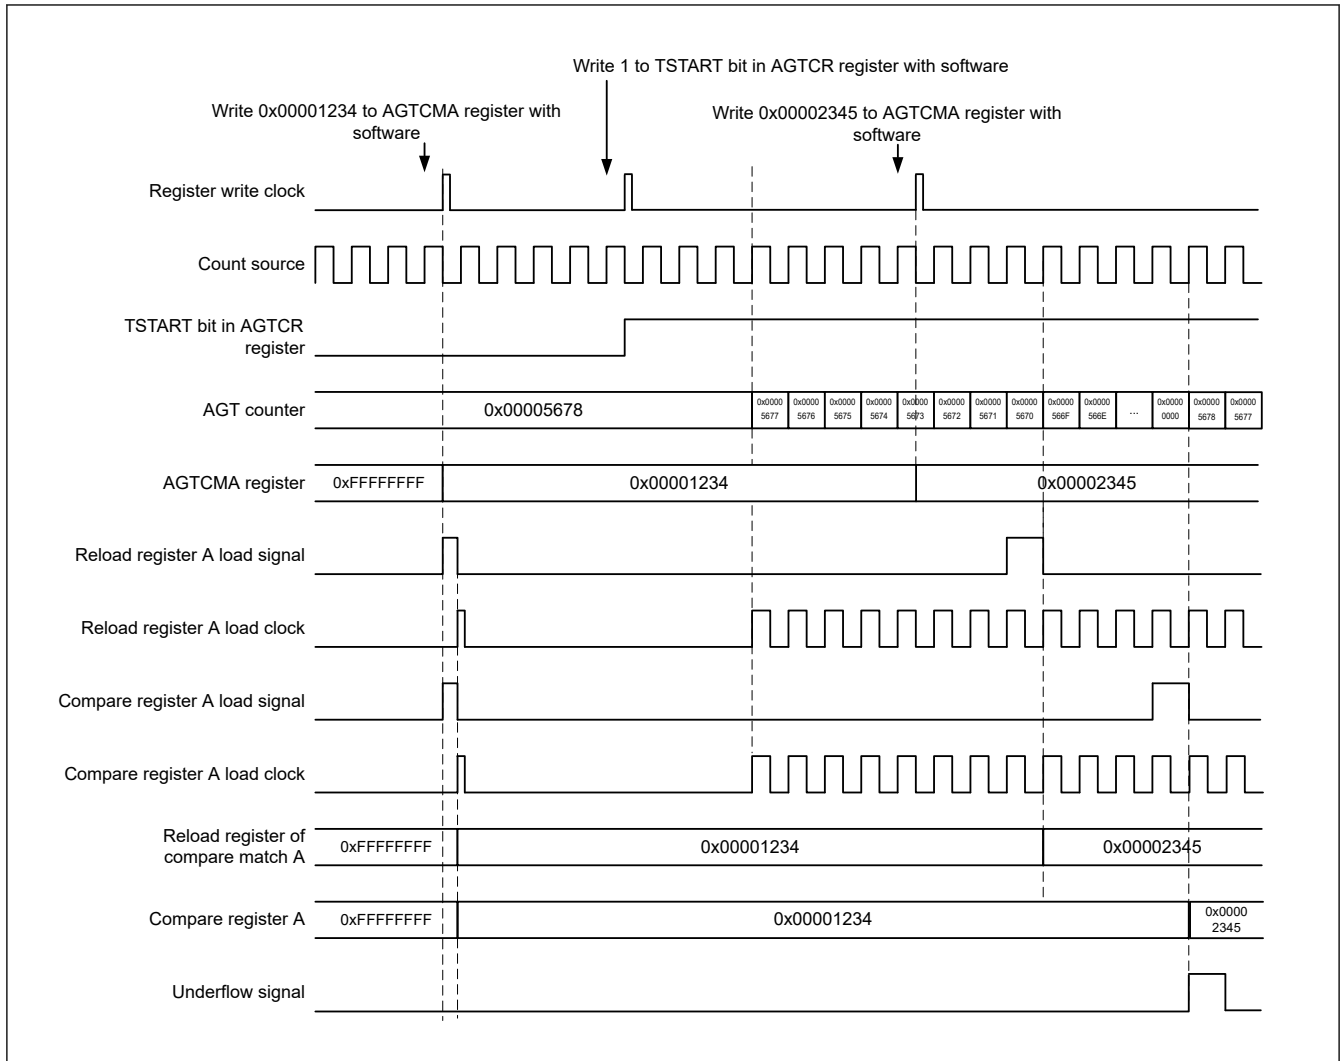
Write 1 to TSTART bit in AGTCR register with software

Write 0x00001234 to AGTCMA register with software

Write 0x00002345 to AGTCMA register with software

Register write clock

Count source

TSTART bit in AGTCR register

AGT counter

0x00005678

0x0000 5677

0x0000 5676

0x0000 5675

0x0000 5674

0x0000 5673

0x0000 5672

0x0000 5671

0x0000 5670

0x0000 566F

0x0000 566E

...

0x0000 0000

0x0000 5678

0x0000 5677

AGTCMA register

0xFFFFFFFF

0x00001234

0x00002345

Reload register A load signal

Reload register A load clock

Compare register A load signal

Compare register A load clock

Reload register of compare match A

0xFFFFFFFF

0x00001234

0x00002345

Compare register A

0xFFFFFFFF

0x00001234

0x0000 2345

Underflow signal